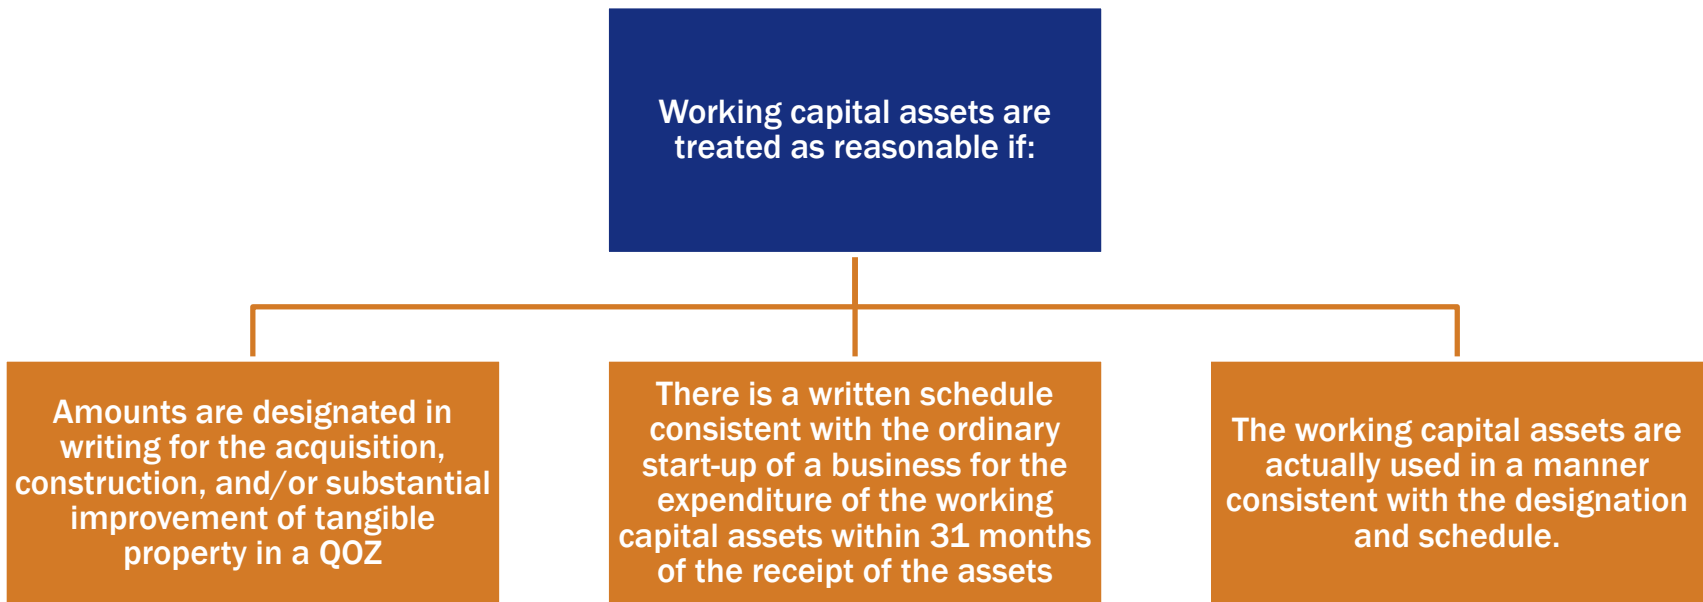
Working capital assets are treated as reasonable if:

Amounts are designated in writing for the acquisition, construction, and/or substantial improvement of tangible property in a QOZ

There is a written schedule consistent with the ordinary start-up of a business for the expenditure of the working capital assets within 31 months of the receipt of the assets

The working capital assets are actually used in a manner consistent with the designation and schedule.